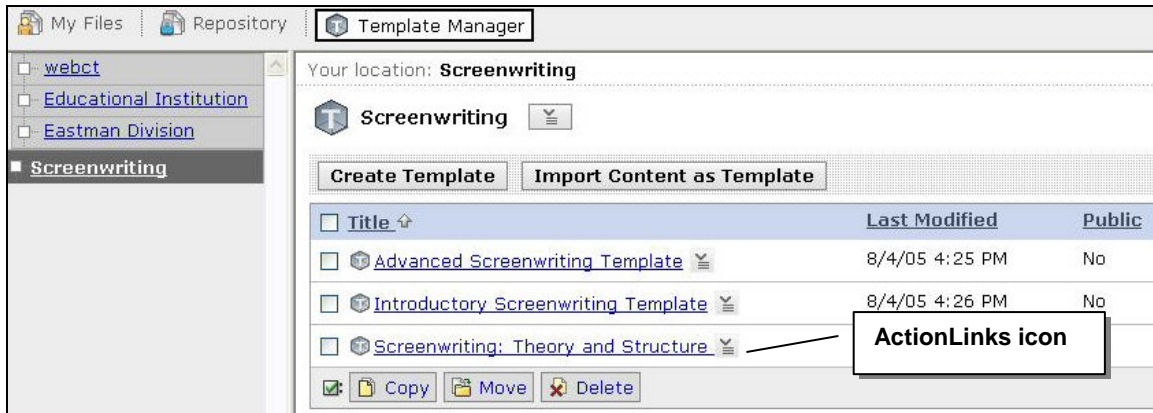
My Files | Repository | Template Manager

webct
Educational Institution
Eastman Division
Screenwriting

Your location: **Screenwriting**

Screenwriting

Create Template | Import Content as Template

| Title | Last Modified | Public |
|---|---|---|
| Advanced Screenwriting Template | 8/4/05 4:25 PM | No |
| Introductory Screenwriting Template | 8/4/05 4:26 PM | No |
| Screenwriting: Theory and Structure | | |

Copy | Move | Delete

ActionLinks icon